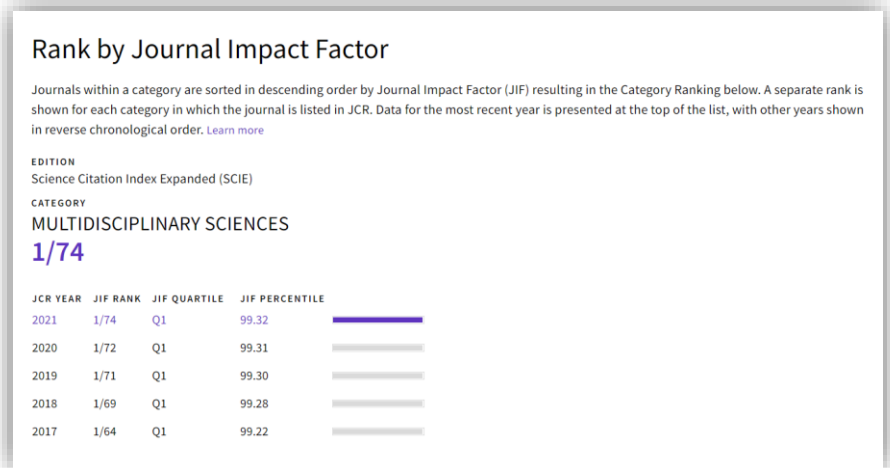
Rank by Journal Impact Factor

Journals within a category are sorted in descending order by Journal Impact Factor (JIF) resulting in the Category Ranking below. A separate rank is shown for each category in which the journal is listed in JCR. Data for the most recent year is presented at the top of the list, with other years shown in reverse chronological order. Learn more

EDITION
Science Citation Index Expanded (SCIE)

CATEGORY
MULTIDISCIPLINARY SCIENCES
1/74

| JCR YEAR | JIF RANK | JIF QUARTILE | JIF PERCENTILE |
|---|---|---|---|
| 2021 | 1/74 | Q1 | 99.32 |
| 2020 | 1/72 | Q1 | 99.31 |
| 2019 | 1/71 | Q1 | 99.30 |
| 2018 | 1/69 | Q1 | 99.28 |
| 2017 | 1/64 | Q1 | 99.22 |